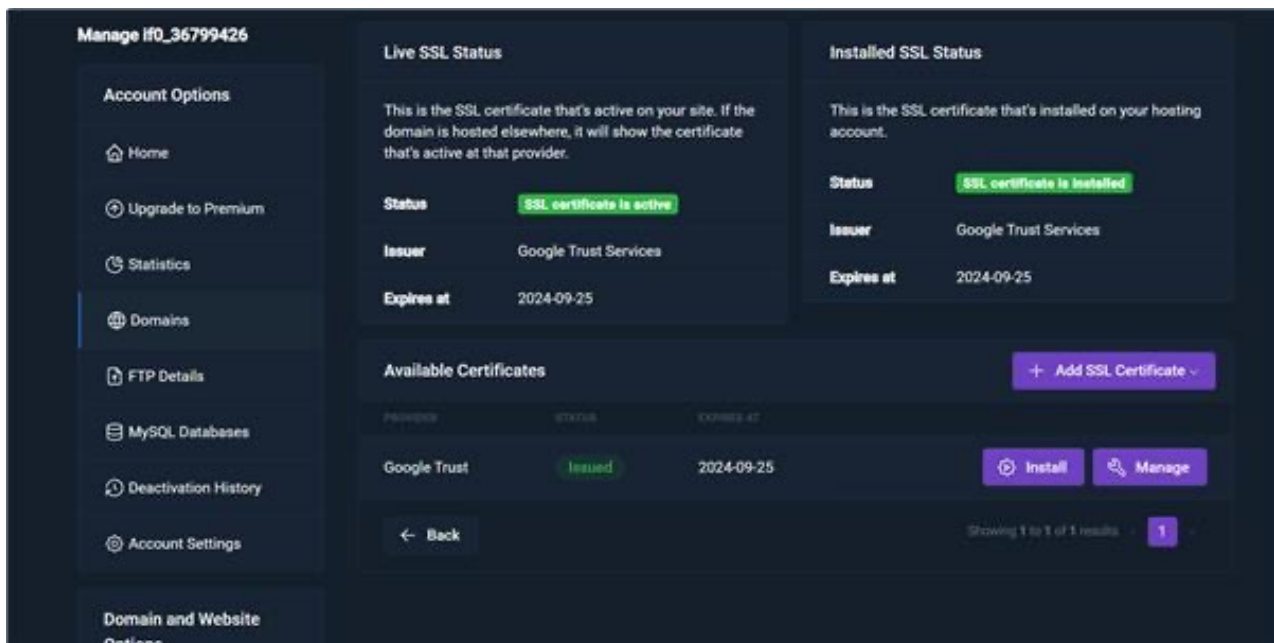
Manage if0_36799426

Account Options

Home

Upgrade to Premium

Statistics

Domains

FTP Details

MySQL Databases

Deactivation History

Account Settings

Domain and Website Options

Live SSL Status

This is the SSL certificate that's active on your site. If the domain is hosted elsewhere, it will show the certificate that's active at that provider.

Status SSL certificate is active

Issuer Google Trust Services

Expires at 2024-09-25

Installed SSL Status

This is the SSL certificate that's installed on your hosting account.

Status SSL certificate is installed

Issuer Google Trust Services

Expires at 2024-09-25

Available Certificates

+ Add SSL Certificate

| PROVIDER | STATUS | EXPIRES AT | |
|---|---|---|---|
| Google Trust | Issued | 2024-09-25 | Install Manage |

← Back

Showing 1 to 1 of 1 results 1